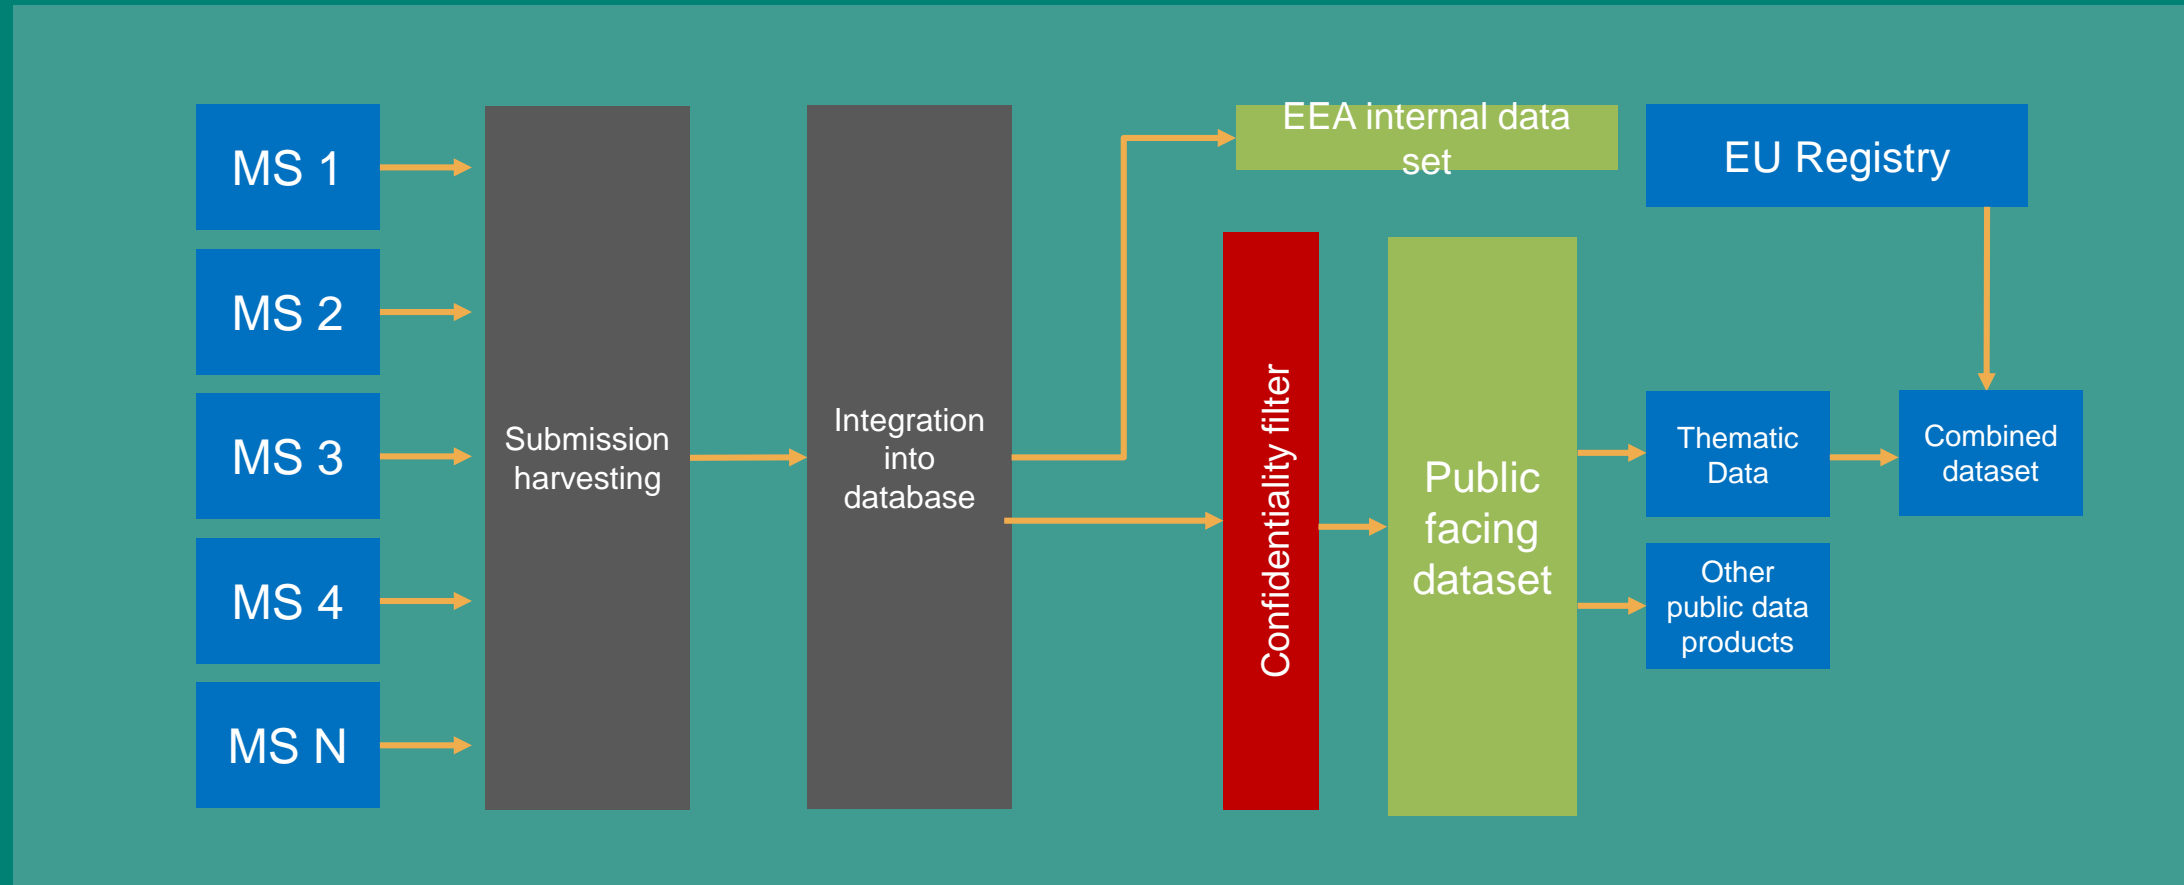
MS 1

MS 2

MS 3

MS 4

MS N

Submission harvesting

Integration into database

EEA internal data set

EU Registry

Confidentiality filter

Public facing dataset

Thematic Data

Combined dataset

Other public data products